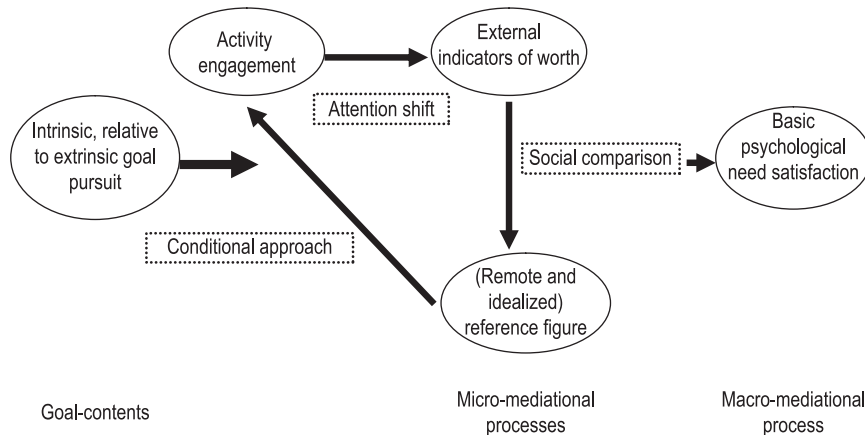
Activity engagement

External indicators of worth

Attention shift

Intrinsic, relative to extrinsic goal pursuit

Social comparison

Basic psychological need satisfaction

Conditional approach

(Remote and idealized) reference figure

Goal-contents

Micro-mediational processes

Macro-mediational process